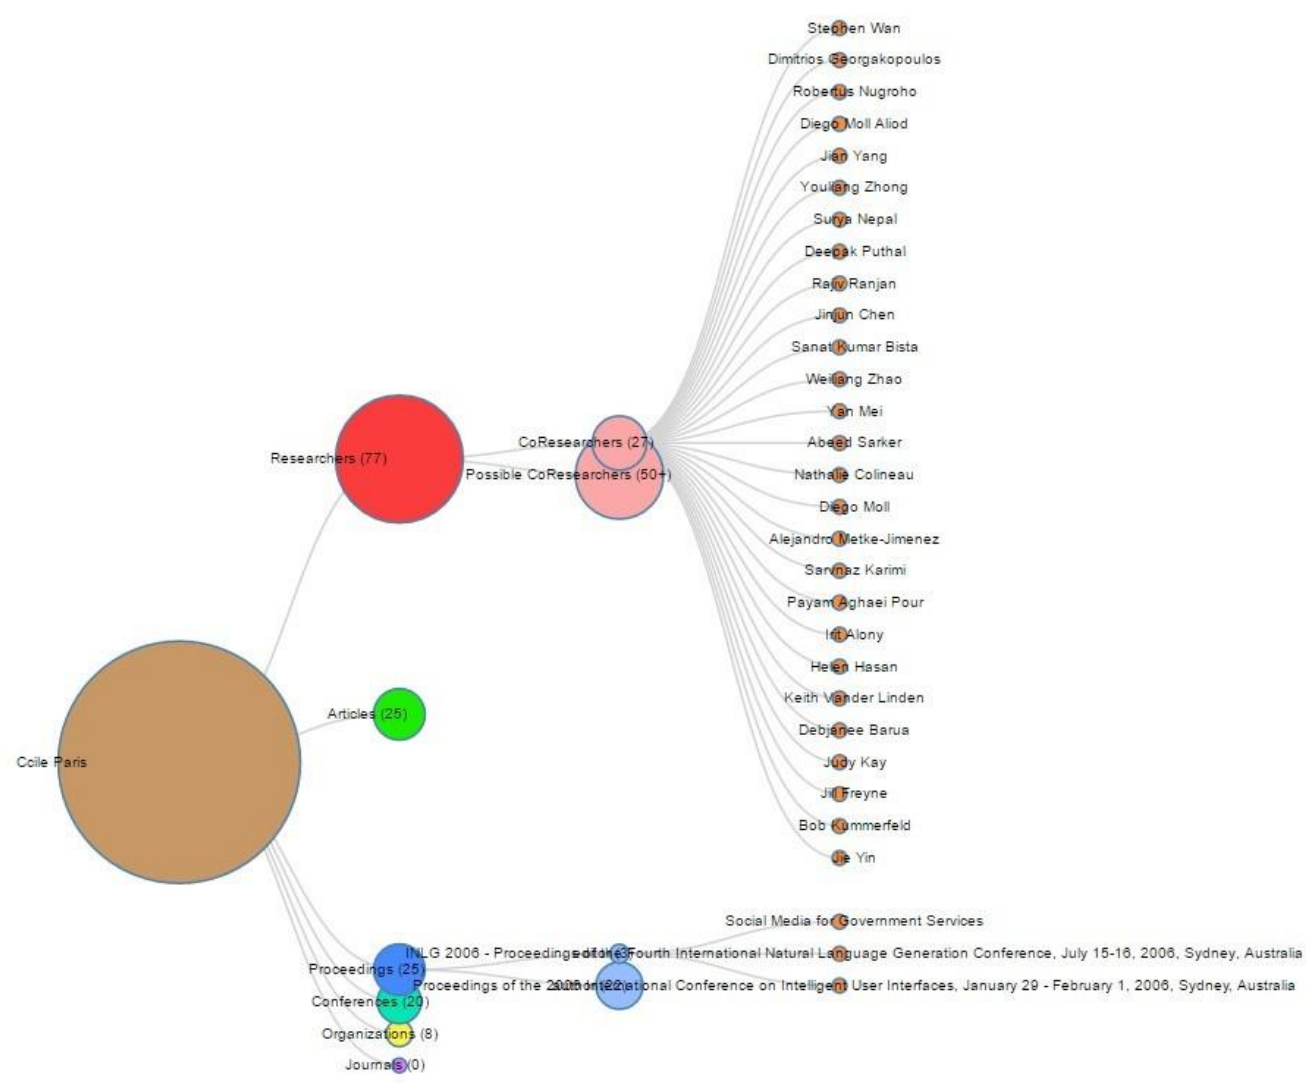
Stephen Wan
Dimitrios Georgakopoulos
Robertus Nugroho
Diego Moll Aliod
Jian Yang
Youliang Zhong
Surya Nepal
Deepak Puthal
Rajiv Ranjan
Jinjun Chen
Sanat Kumar Bista
Weiliang Zhao
Yan Mei
Abeed Sarker
Nathalie Colineau
Diego Moll
Alejandro Metke-Jimenez
Sarvnaz Karimi
Payam Aghaei Pour
Irit Alony
Helen Hasan
Keith Vander Linden
Debjanee Barua
Judy Kay
Jill Freyne
Bob Kummerfeld
Jie Yin

Researchers (77)
CoResearchers (27)
Possible CoResearchers (50+)
Articles (25)
Ccile Paris

Social Media for Government Services
INLG 2006 - Proceedings of the Fourth International Natural Language Generation Conference, July 15-16, 2006, Sydney, Australia
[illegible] (3)
Proceedings of the 2006 International Conference on Intelligent User Interfaces, January 29 - February 1, 2006, Sydney, Australia
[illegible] (22)
Proceedings (25)
Conferences (20)
Organizations (8)
Journals (0)